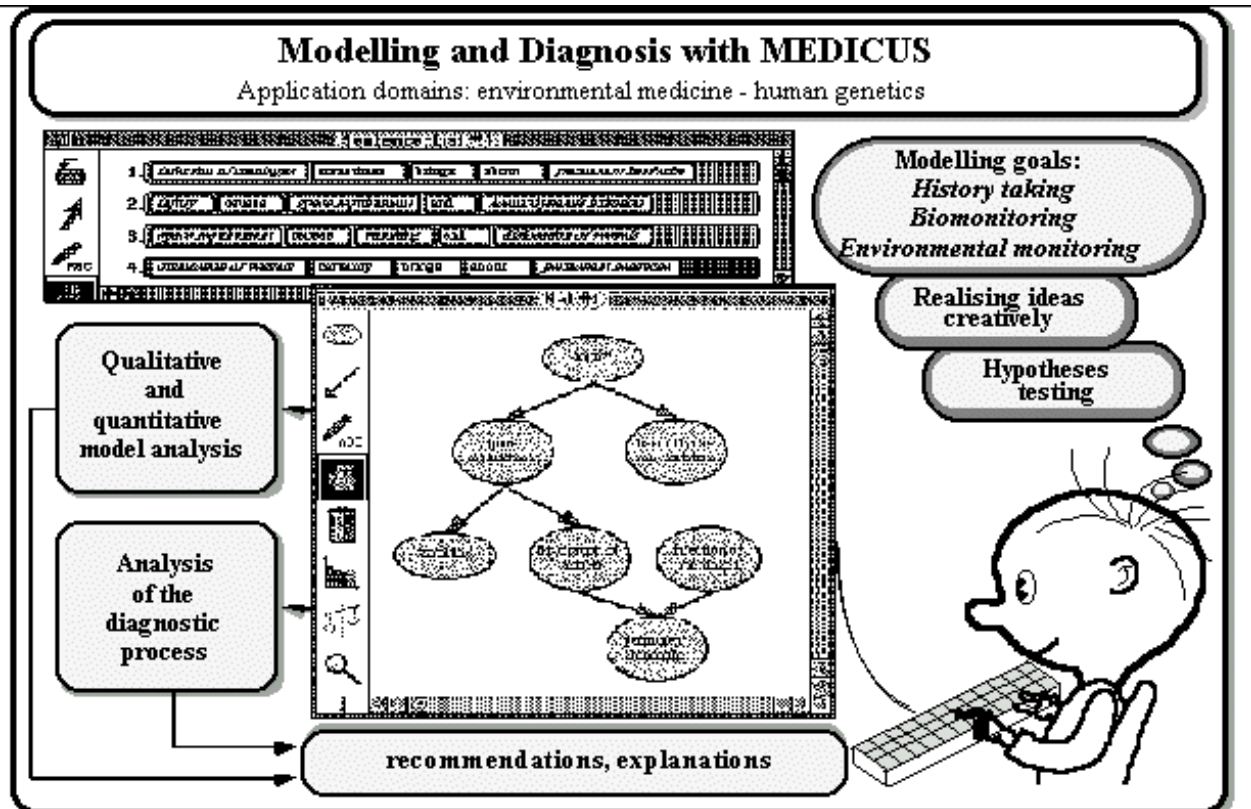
Modelling and Diagnosis with MEDICUS

Application domains: environmental medicine - human genetics

Modelling goals:
History taking
Biomonitoring
Environmental monitoring

Realising ideas creatively

Hypotheses testing

Qualitative and quantitative model analysis

Analysis of the diagnostic process

recommendations, explanations

1. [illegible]
2. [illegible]
3. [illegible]
4. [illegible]